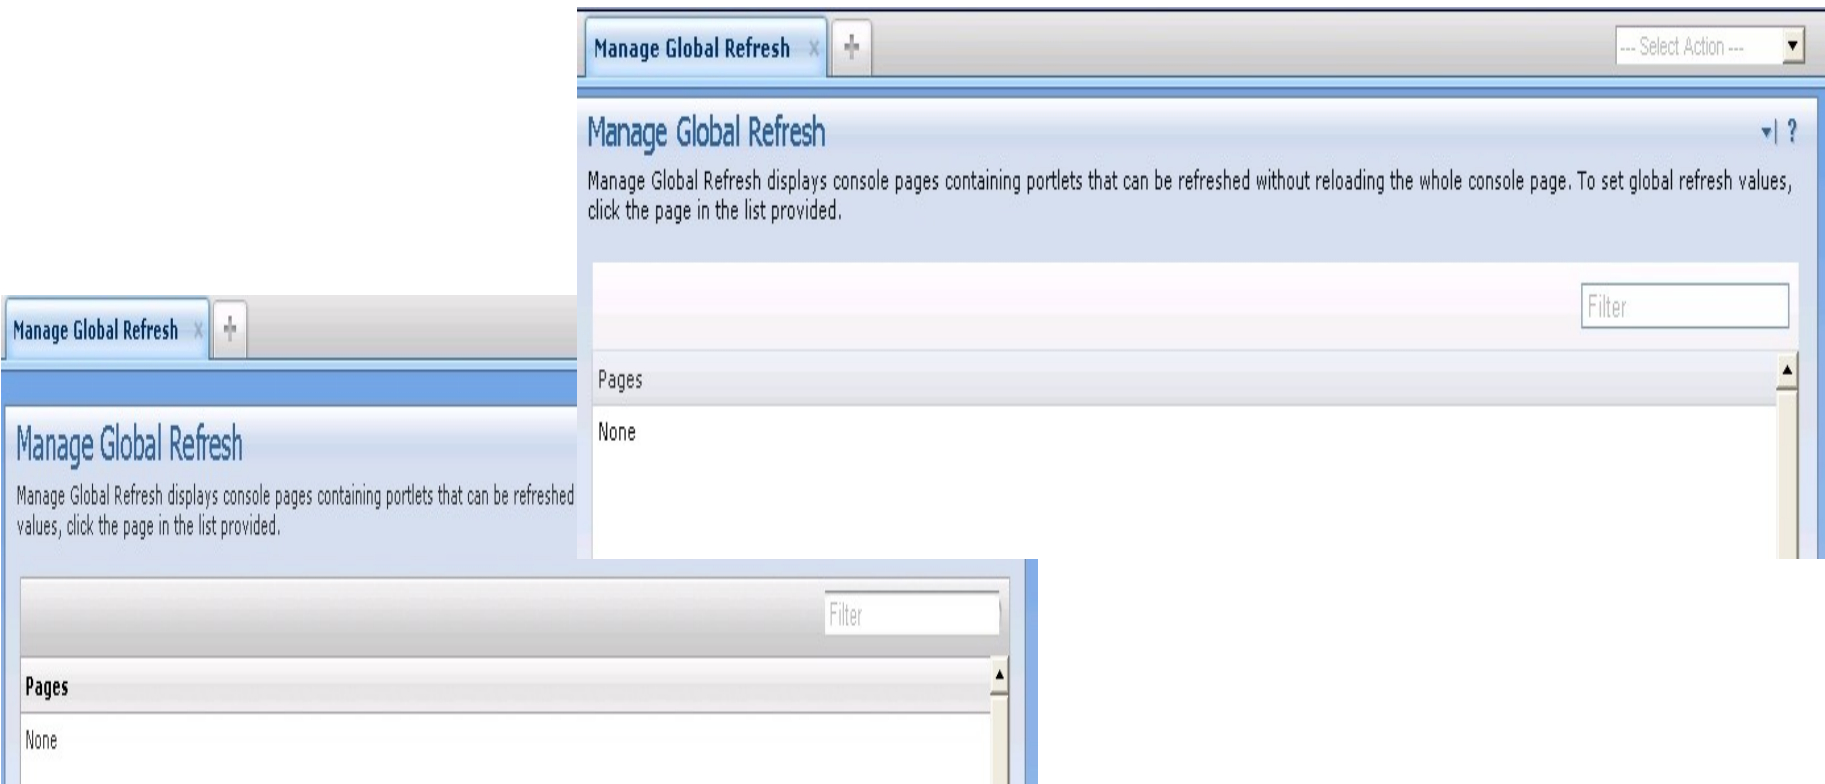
Manage Global Refresh x +

--- Select Action ---

Manage Global Refresh

Manage Global Refresh displays console pages containing portlets that can be refreshed without reloading the whole console page. To set global refresh values, click the page in the list provided.

Filter

Pages

None

Manage Global Refresh x +

Manage Global Refresh

Manage Global Refresh displays console pages containing portlets that can be refreshed values, click the page in the list provided.

Filter

Pages

None